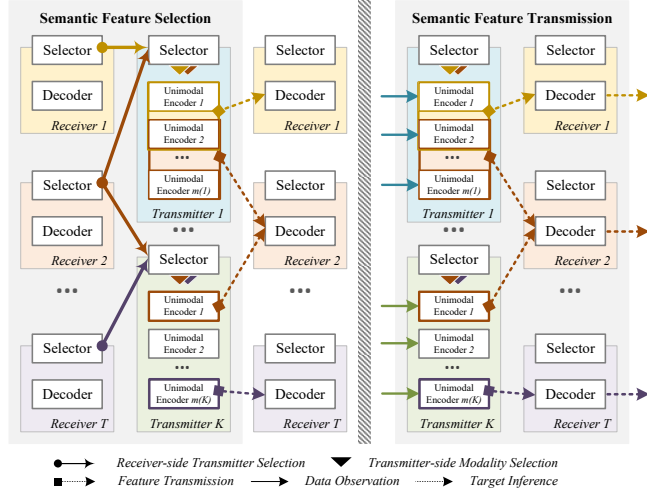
Semantic Feature Selection

Selector
Decoder
Receiver 1

Selector
Unimodal Encoder 1
Unimodal Encoder 2
•••
Unimodal Encoder m(1)
Transmitter 1

Selector
Decoder
Receiver 1

Selector
Decoder
Receiver 2

•••

Selector
Decoder
Receiver T

•••

Selector
Unimodal Encoder 1
Unimodal Encoder 2
•••
Unimodal Encoder m(K)
Transmitter K

Selector
Decoder
Receiver 2

•••

Selector
Decoder
Receiver T

Semantic Feature Transmission

Selector
Unimodal Encoder 1
Unimodal Encoder 2
•••
Unimodal Encoder m(1)
Transmitter 1

Selector
Decoder
Receiver 1

•••

Selector
Decoder
Receiver 2

Selector
Unimodal Encoder 1
Unimodal Encoder 2
•••
Unimodal Encoder m(K)
Transmitter K

•••

Selector
Decoder
Receiver T

Receiver-side Transmitter Selection
Transmitter-side Modality Selection
Feature Transmission
Data Observation
Target Inference